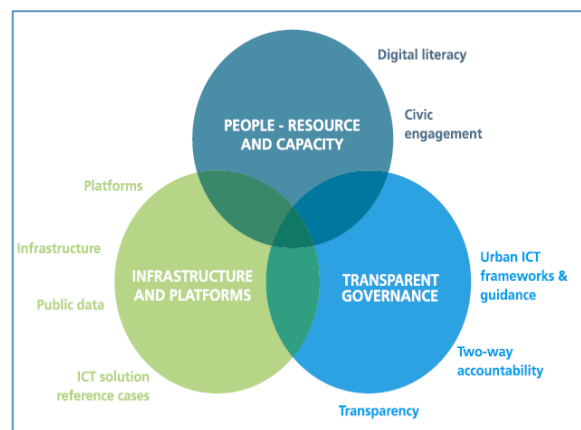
PEOPLE - RESOURCE AND CAPACITY

Digital literacy

Civic engagement

Platforms

Infrastructure

Public data

ICT solution reference cases

INFRASTRUCTURE AND PLATFORMS

TRANSPARENT GOVERNANCE

Urban ICT frameworks & guidance

Two-way accountability

Transparency